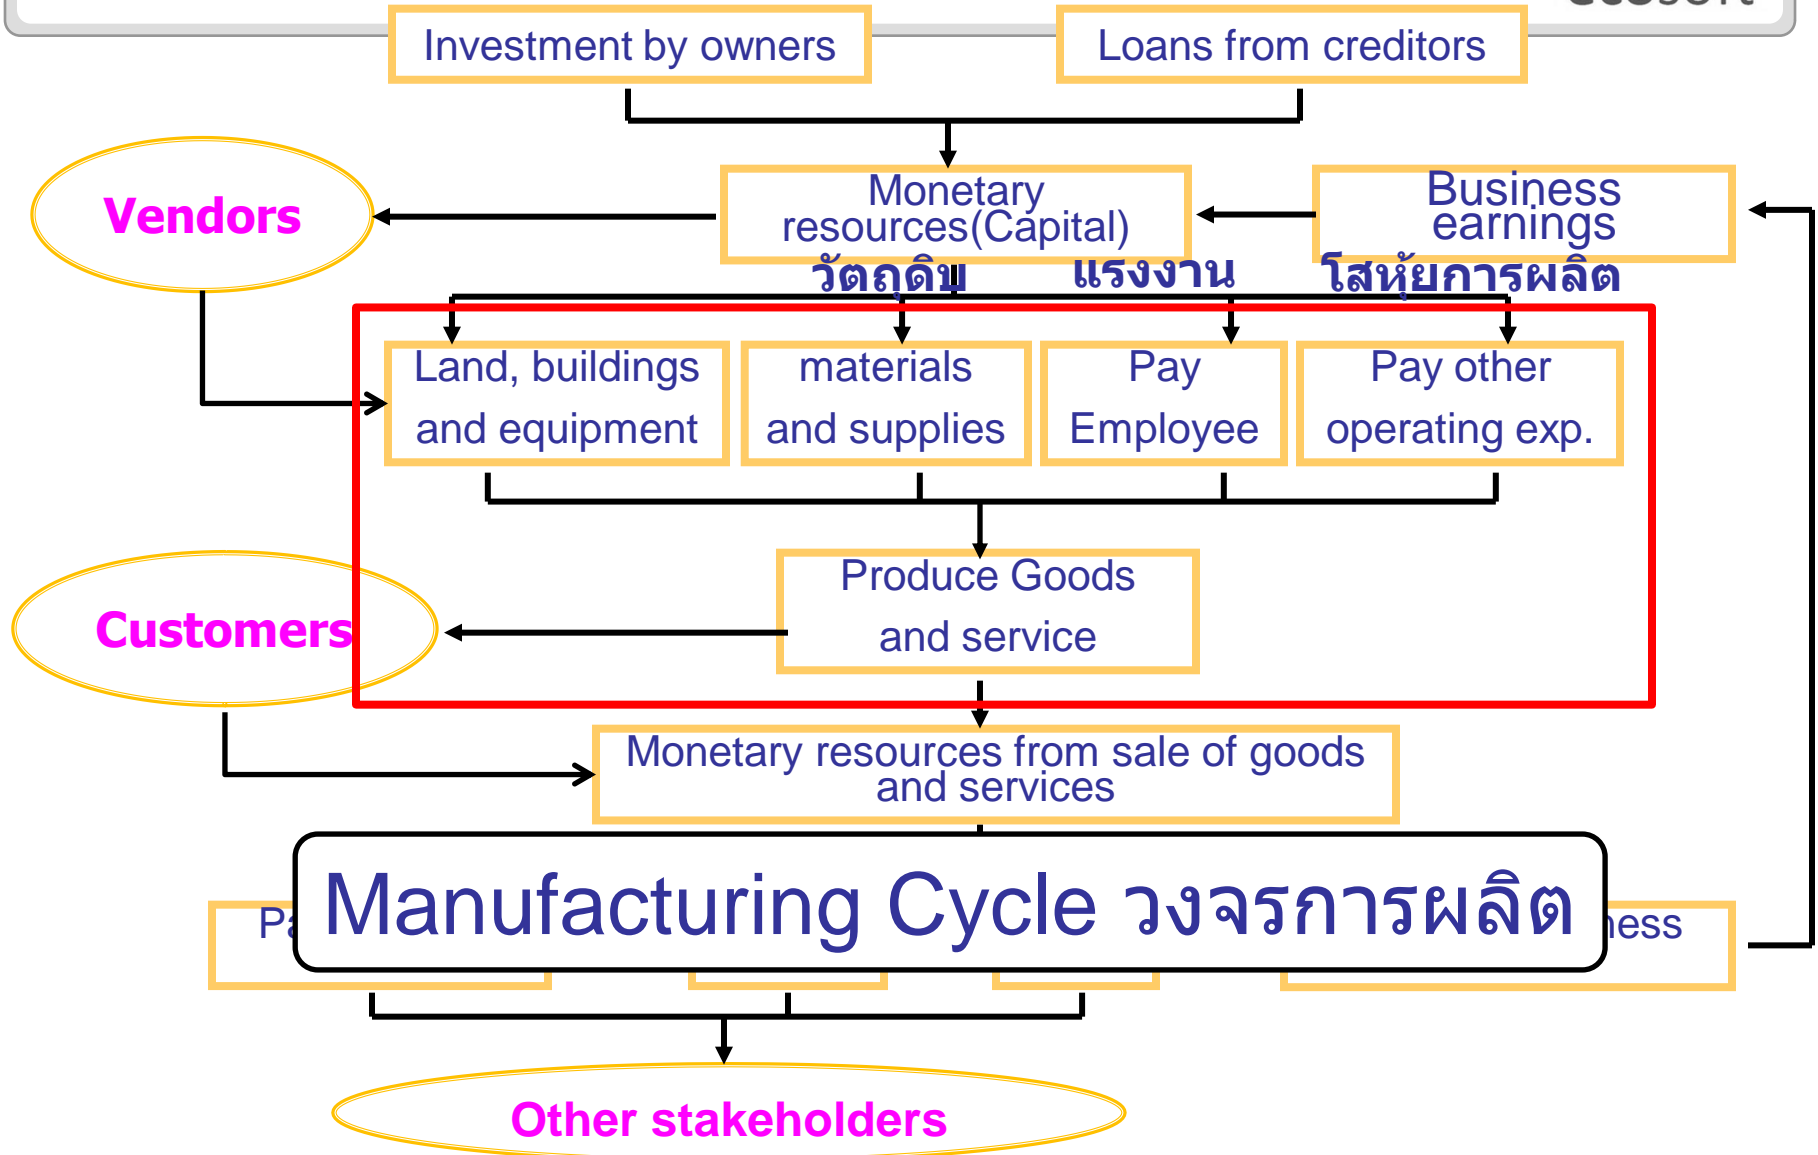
Investment by owners

Loans from creditors

Vendors

Monetary resources(Capital)

Business earnings

วัตถุดิบ

แรงงาน

โสหุ้ยการผลิต

Land, buildings and equipment

materials and supplies

Pay Employee

Pay other operating exp.

Produce Goods and service

Customers

Monetary resources from sale of goods and services

Manufacturing Cycle วงจรการผลิต

Pa

ness

Other stakeholders